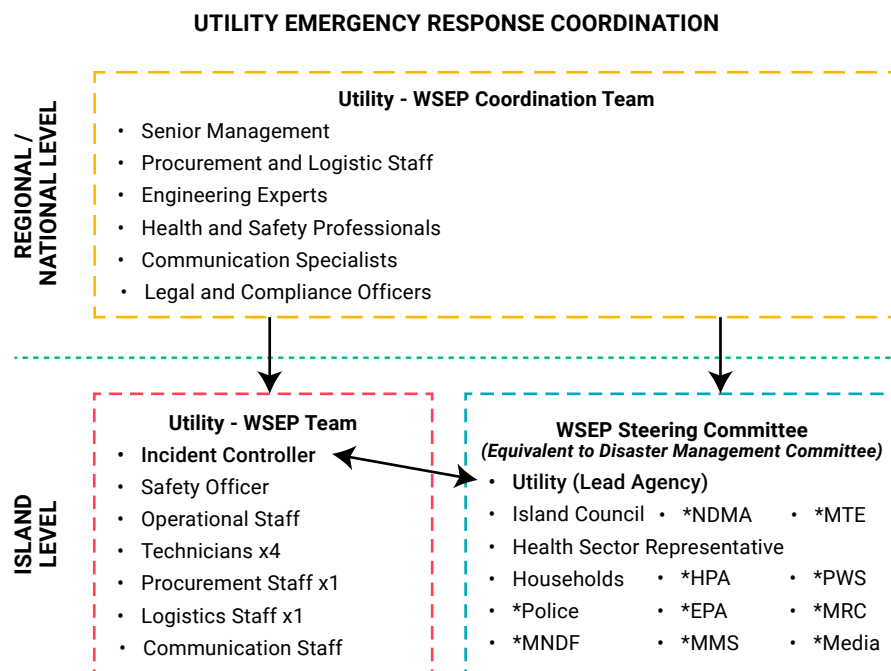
UTILITY EMERGENCY RESPONSE COORDINATION

REGIONAL / NATIONAL LEVEL

Utility - WSEP Coordination Team
- Senior Management
- Procurement and Logistic Staff
- Engineering Experts
- Health and Safety Professionals
- Communication Specialists
- Legal and Compliance Officers

ISLAND LEVEL

Utility - WSEP Team
- Incident Controller
- Safety Officer
- Operational Staff
- Technicians x4
- Procurement Staff x1
- Logistics Staff x1
- Communication Staff

WSEP Steering Committee
(Equivalent to Disaster Management Committee)
- Utility (Lead Agency)
- Island Council
- *NDMA
- *MTE
- Health Sector Representative
- Households
- *HPA
- *PWS
- *Police
- *EPA
- *MRC
- *MNDF
- *MMS
- *Media